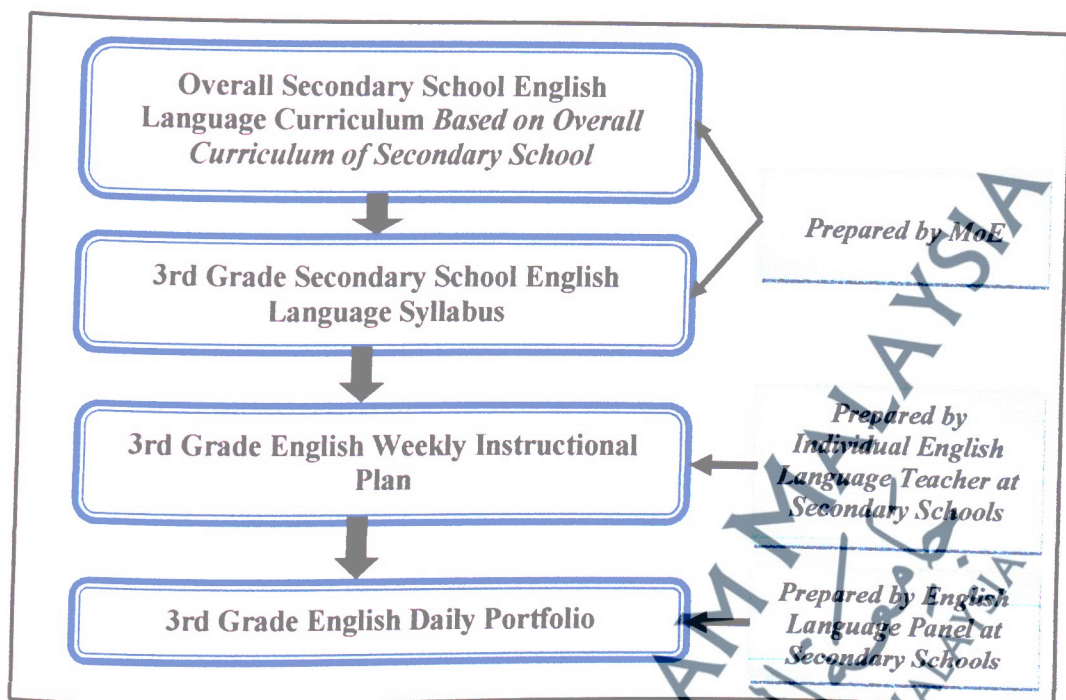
Overall Secondary School English Language Curriculum *Based on Overall Curriculum of Secondary School*

Prepared by MoE

3rd Grade Secondary School English Language Syllabus

3rd Grade English Weekly Instructional Plan

Prepared by Individual English Language Teacher at Secondary Schools

3rd Grade English Daily Portfolio

Prepared by English Language Panel at Secondary Schools

AM MALAYSIA